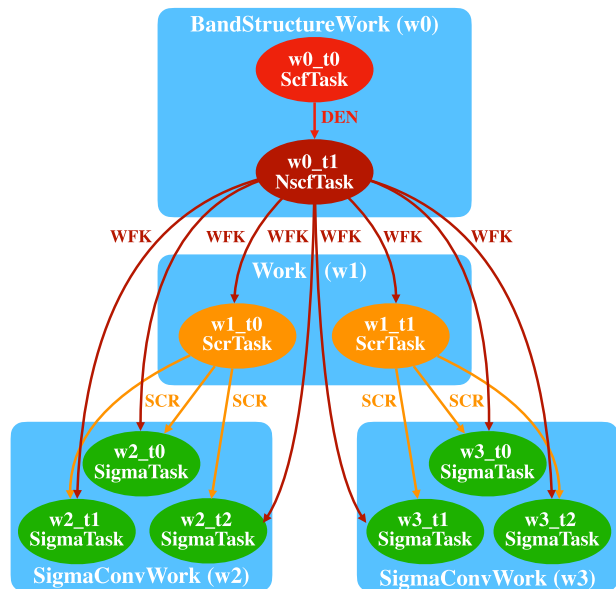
BandStructureWork (w0)

w0_t0
ScfTask

DEN

w0_t1
NscfTask

WFK WFK WFK WFK WFK WFK

Work (w1)

w1_t0
ScrTask

w1_t1
ScrTask

SCR SCR SCR SCR

w2_t0
SigmaTask

w2_t1
SigmaTask

w2_t2
SigmaTask

SigmaConvWork (w2)

w3_t0
SigmaTask

w3_t1
SigmaTask

w3_t2
SigmaTask

SigmaConvWork (w3)